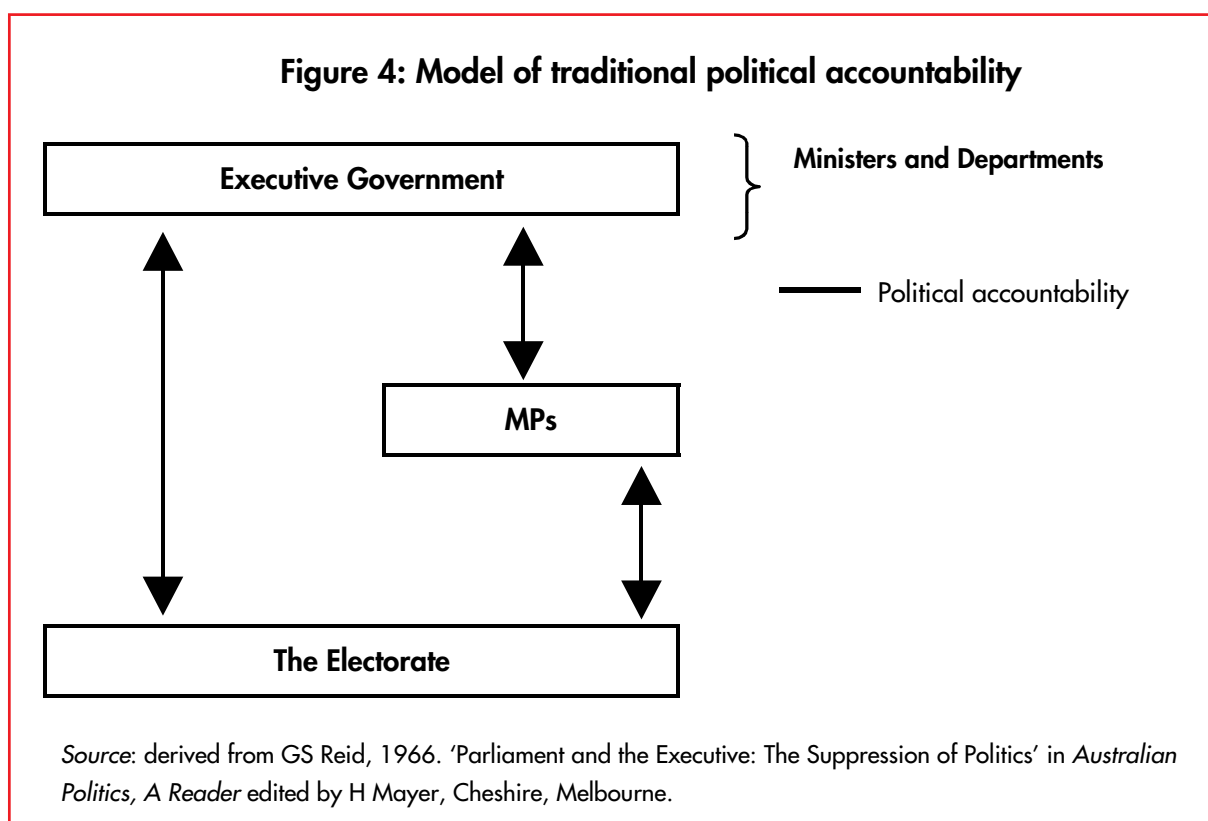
Figure 4: Model of traditional political accountability

Executive Government

Ministers and Departments

Political accountability

MPs

The Electorate

*Source*: derived from GS Reid, 1966. 'Parliament and the Executive: The Suppression of Politics' in *Australian Politics, A Reader* edited by H Mayer, Cheshire, Melbourne.